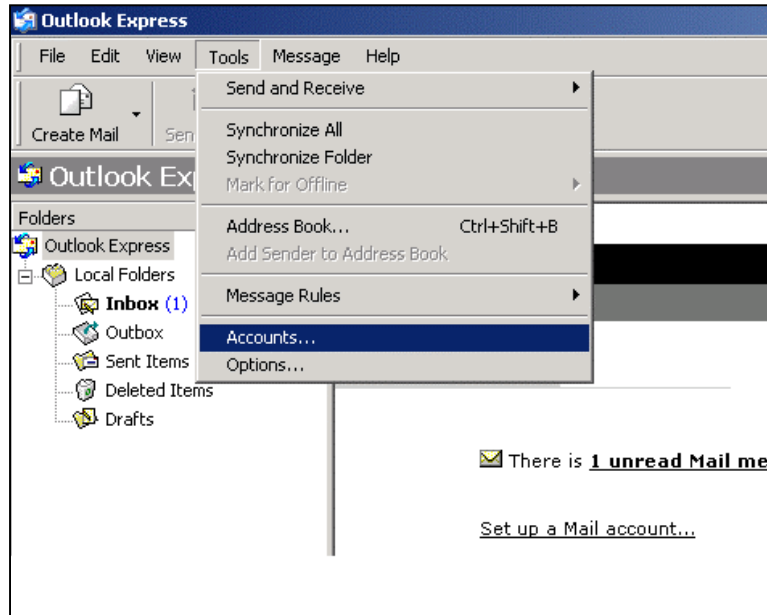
Outlook Express

File Edit View Tools Message Help

Create Mail Sen

Send and Receive
Synchronize All
Synchronize Folder
Mark for Offline
Address Book... Ctrl+Shift+B
Add Sender to Address Book
Message Rules
Accounts...
Options...

Outlook Ex

Folders
Outlook Express
Local Folders
Inbox (1)
Outbox
Sent Items
Deleted Items
Drafts

There is 1 unread Mail me

Set up a Mail account...